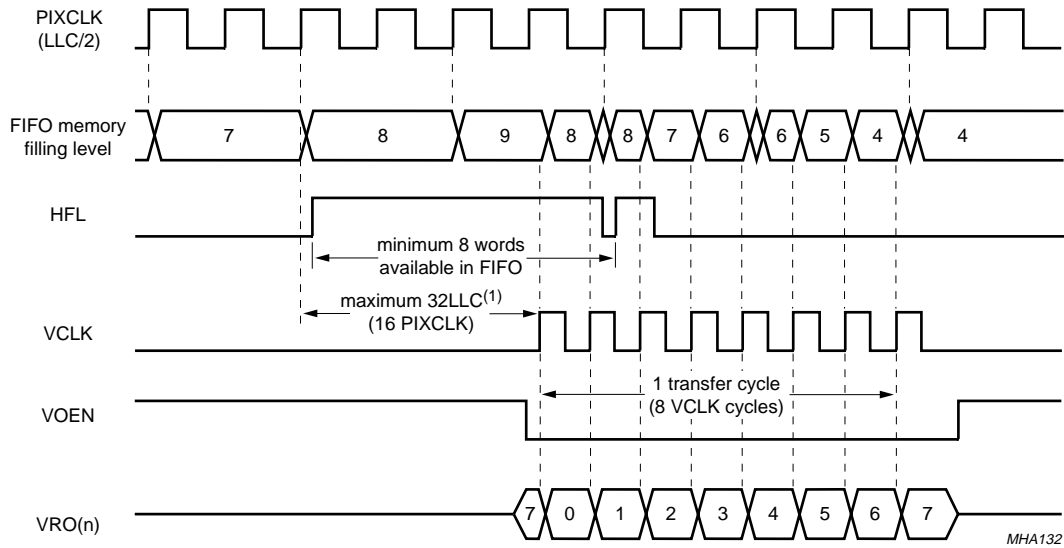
PIXCLK
(LLC/2)

FIFO memory
filling level

7
8
9
8
8
7
6
6
5
4
4

HFL

minimum 8 words
available in FIFO

maximum 32LLC$^{(1)}$
(16 PIXCLK)

VCLK

1 transfer cycle
(8 VCLK cycles)

VOEN

VRO(n)

7
0
1
2
3
4
5
6
7

MHA132